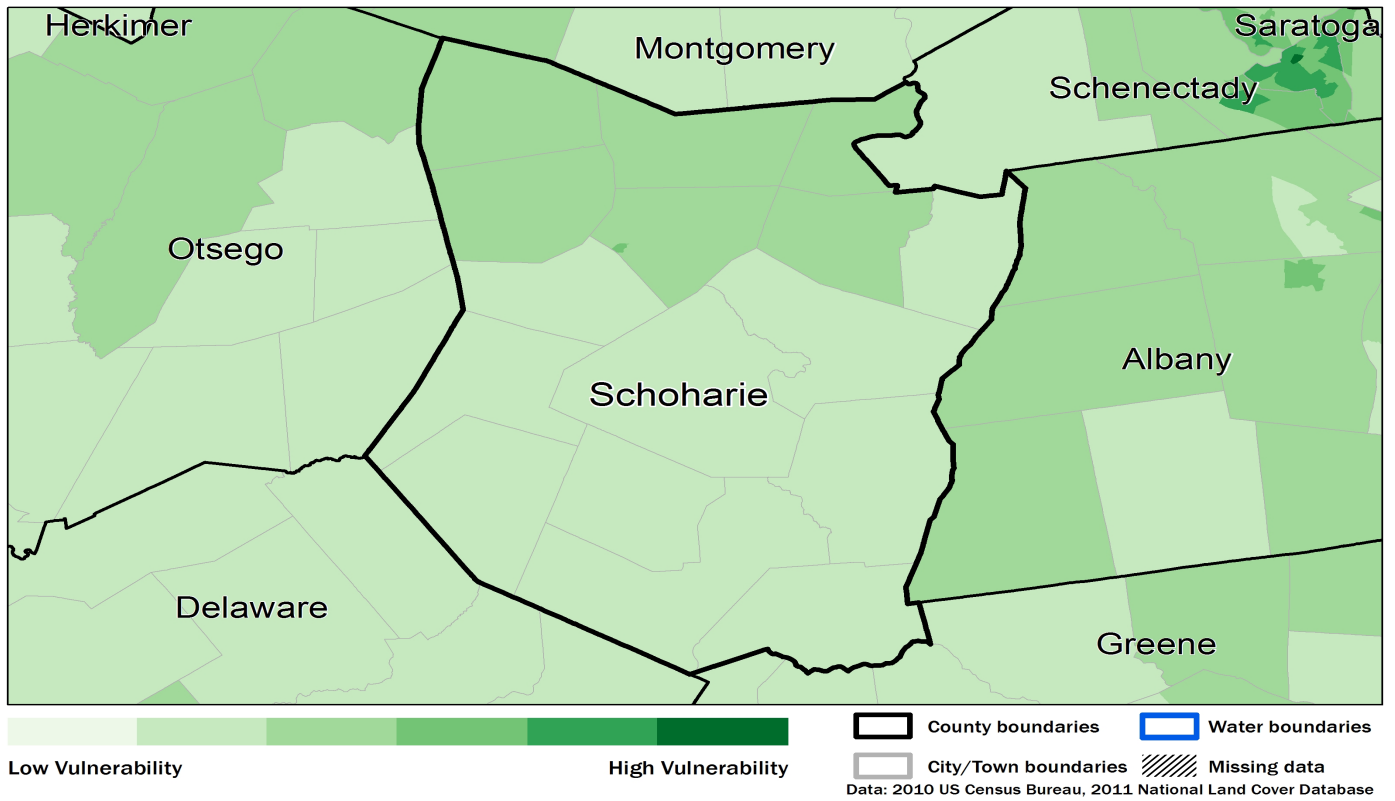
Herkimer
Montgomery
Saratoga
Schenectady
Otsego
Albany
Schoharie
Delaware
Greene

Low Vulnerability
High Vulnerability

County boundaries
Water boundaries
City/Town boundaries
Missing data

Data: 2010 US Census Bureau, 2011 National Land Cover Database